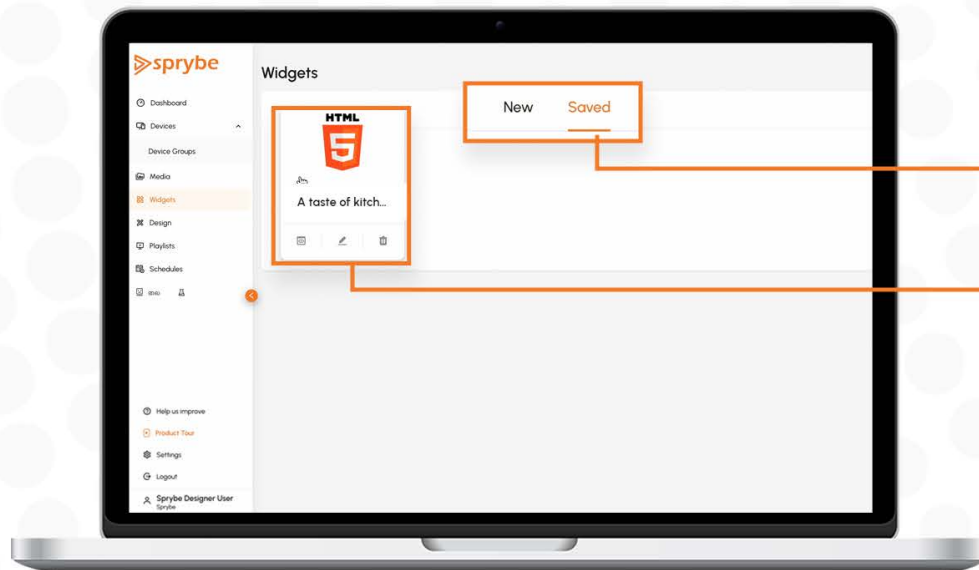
sprybe

Dashboard
Devices
Device Groups
Media
Widgets
Design
Playlists
Schedules
BYO

Help us improve
Product Tour
Settings
Logout
Sprybe Designer User
Sprybe

Widgets

New Saved

HTML
5
A taste of kitch...